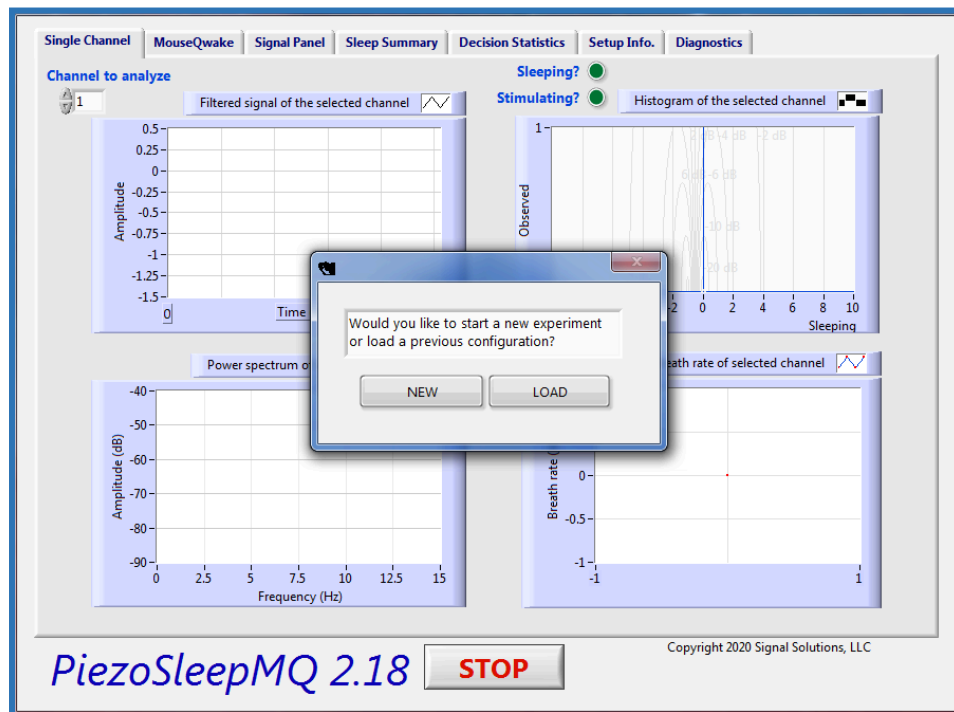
Single Channel | MouseQwake | Signal Panel | Sleep Summary | Decision Statistics | Setup Info. | Diagnostics

Channel to analyze

1

Filtered signal of the selected channel

Sleeping?

Stimulating?

Histogram of the selected channel

0.5
0.25
0
-0.25
-0.5
-0.75
-1
-1.25
-1.5

Amplitude

0

Time

1

Observed

2 dB -4 dB -2 dB
6 dB -6 dB
-10 dB
-20 dB

2 0 2 4 6 8 10

Sleeping

Would you like to start a new experiment or load a previous configuration?

NEW

LOAD

Power spectrum o

eath rate of selected channel

-40
-50
-60
-70
-80
-90

Amplitude (dB)

0 2.5 5 7.5 10 12.5 15

Frequency (Hz)

Breath rate

0
-0.5
-1

-1 1

Copyright 2020 Signal Solutions, LLC

PiezoSleepMQ 2.18

STOP